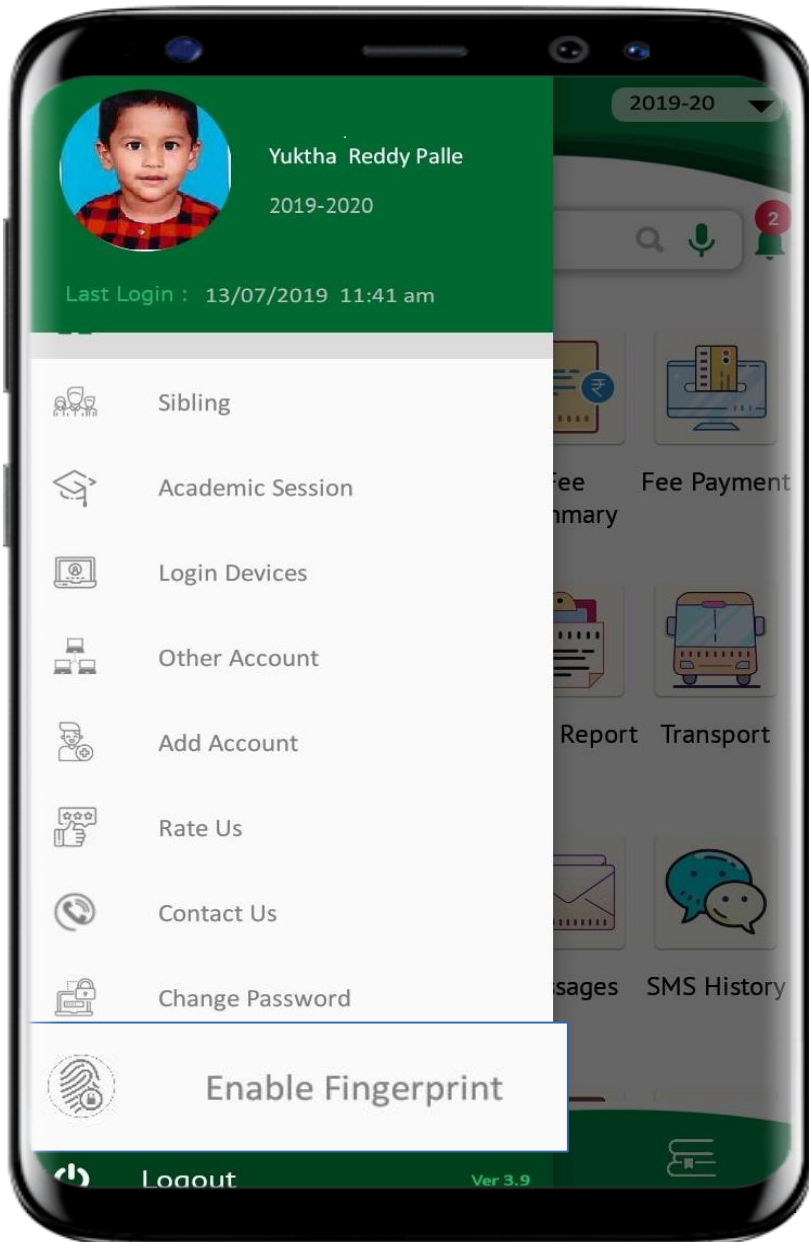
2019-20

Yuktha Reddy Palle

2019-2020

Last Login : 13/07/2019 11:41 am

2

Sibling

Academic Session

Login Devices

Other Account

Add Account

Rate Us

Contact Us

Change Password

Enable Fingerprint

Logout

Ver 3.9

Fee
mary

Fee Payment

Report

Transport

ssages

SMS History